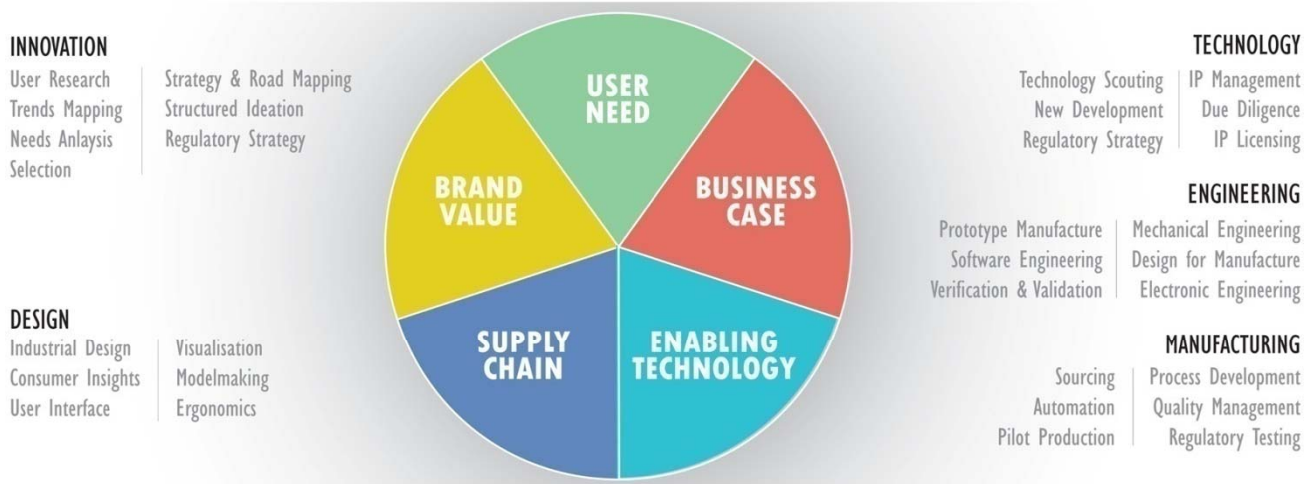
INNOVATION
User Research
Trends Mapping
Needs Anlaysis
Selection

Strategy & Road Mapping
Structured Ideation
Regulatory Strategy

DESIGN
Industrial Design
Consumer Insights
User Interface

Visualisation
Modelmaking
Ergonomics

USER NEED

BUSINESS CASE

ENABLING TECHNOLOGY

SUPPLY CHAIN

BRAND VALUE

TECHNOLOGY
Technology Scouting
New Development
Regulatory Strategy

IP Management
Due Diligence
IP Licensing

ENGINEERING
Prototype Manufacture
Software Engineering
Verification & Validation

Mechanical Engineering
Design for Manufacture
Electronic Engineering

MANUFACTURING
Sourcing
Automation
Pilot Production

Process Development
Quality Management
Regulatory Testing